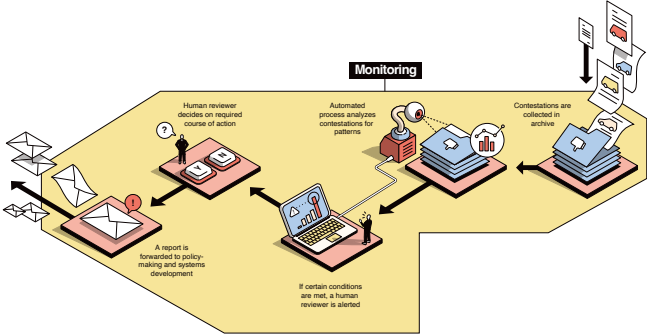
Monitoring

Contestations are collected in archive

Automated process analyzes contestations for patterns

Human reviewer decides on required course of action

A report is forwarded to policy-making and systems development

If certain conditions are met, a human reviewer is alerted